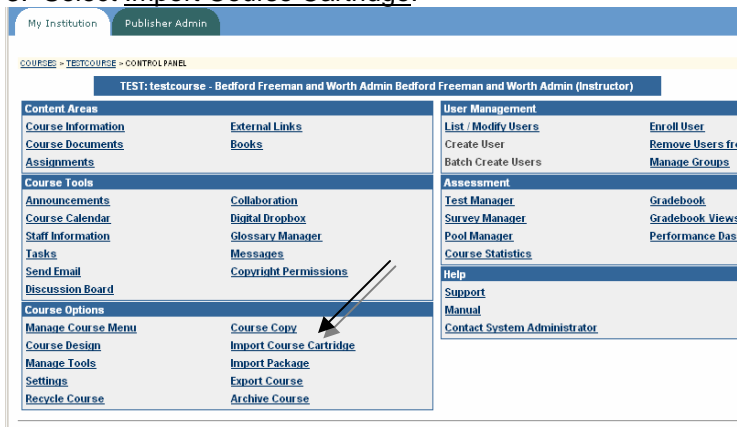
My Institution Publisher Admin

COURSES > TESTCOURSE > CONTROL PANEL

TEST: testcourse - Bedford Freeman and Worth Admin Bedford Freeman and Worth Admin (Instructor)

| Content Areas | |
|---|---|
| Course Information | External Links |
| Course Documents | Books |
| Assignments | |

| Course Tools | |
|---|---|
| Announcements | Collaboration |
| Course Calendar | Digital Dropbox |
| Staff Information | Glossary Manager |
| Tasks | Messages |
| Send Email | Copyright Permissions |
| Discussion Board | |

| Course Options | |
|---|---|
| Manage Course Menu | Course Copy |
| Course Design | Import Course Cartridge |
| Manage Tools | Import Package |
| Settings | Export Course |
| Recycle Course | Archive Course |

| User Management | |
|---|---|
| List / Modify Users | Enroll User |
| Create User | Remove Users fr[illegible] |
| Batch Create Users | Manage Groups |

| Assessment | |
|---|---|
| Test Manager | Gradebook |
| Survey Manager | Gradebook Views |
| Pool Manager | Performance Das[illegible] |
| Course Statistics | |

| Help |
|---|
| Support |
| Manual |
| Contact System Administrator |